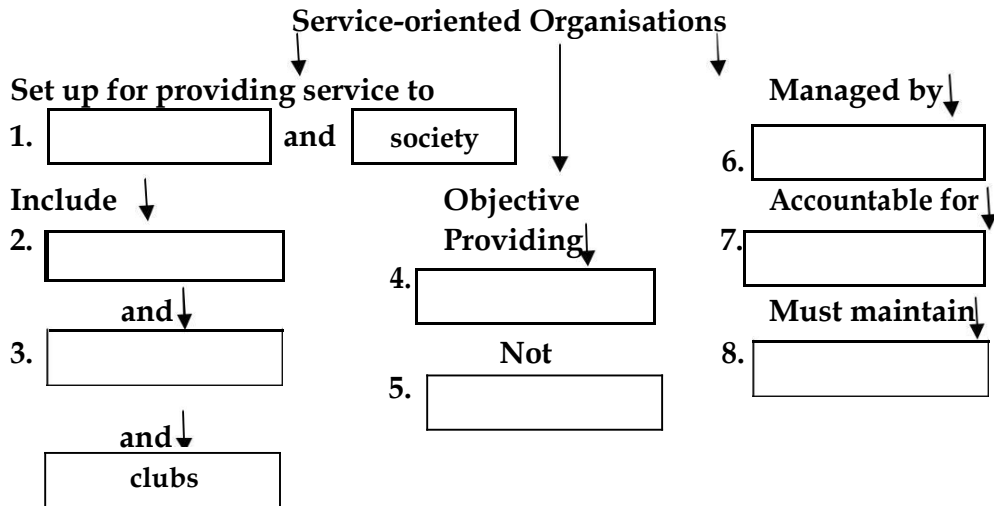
Service-oriented Organisations

Set up for providing service to
1. [ ] and society

Include
2. [ ]
and
3. [ ]
and
clubs

Objective
Providing
4. [ ]
Not
5. [ ]

Managed by
6. [ ]
Accountable for
7. [ ]
Must maintain
8. [ ]